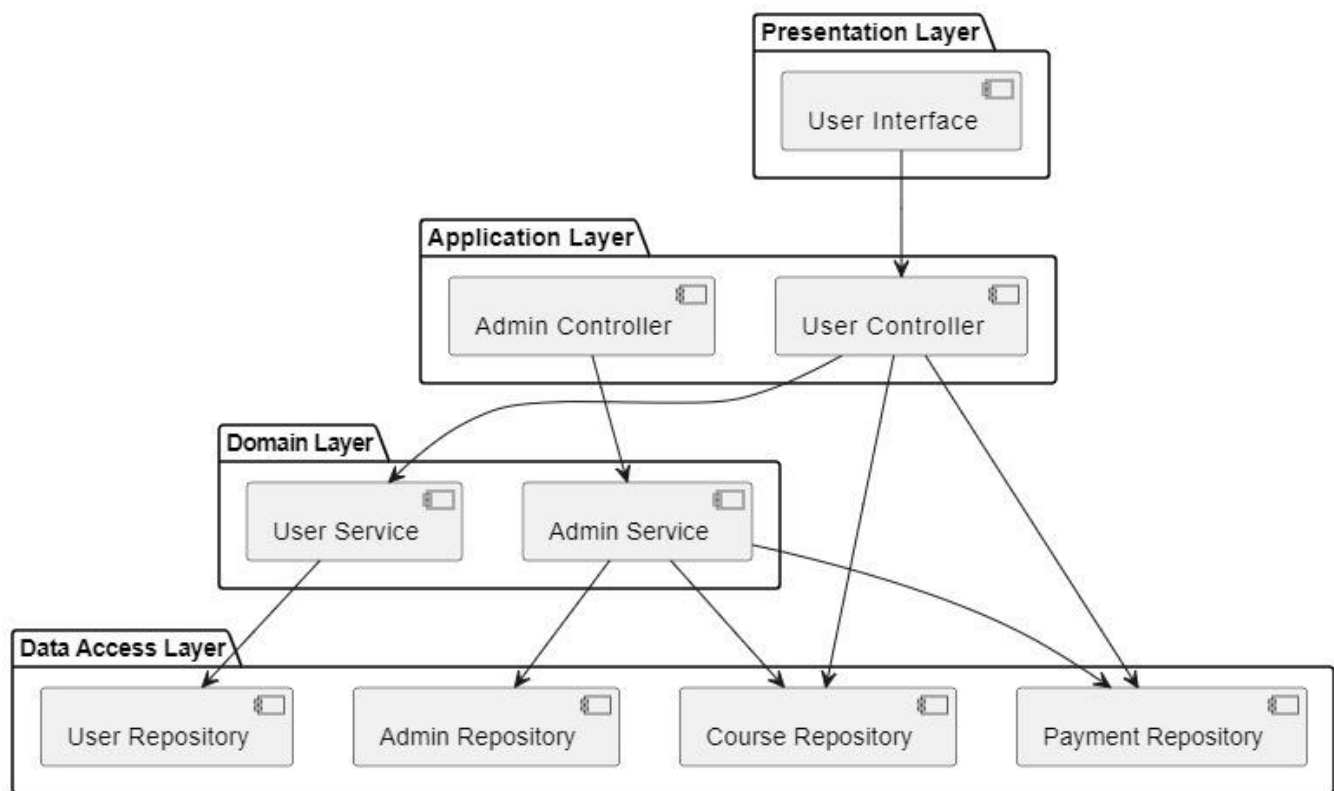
Presentation Layer

User Interface

Application Layer

Admin Controller

User Controller

Domain Layer

User Service

Admin Service

Data Access Layer

User Repository

Admin Repository

Course Repository

Payment Repository